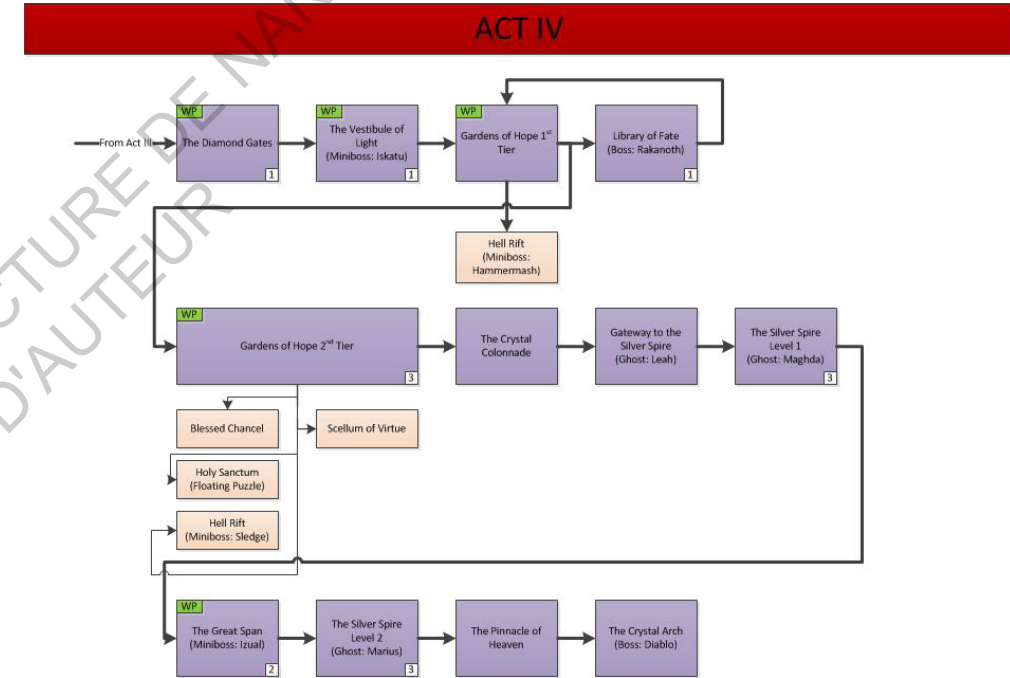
ACT IV

From Act III

WP
The Diamond Gates
1

WP
The Vestibule of Light (Miniboss: Iskatu)
1

WP
Gardens of Hope 1$^{st}$ Tier

Library of Fate (Boss: Rakanoth)
1

Hell Rift (Miniboss: Hammermash)

WP
Gardens of Hope 2$^{nd}$ Tier
3

The Crystal Colonnade

Gateway to the Silver Spire (Ghost: Leah)

The Silver Spire Level 1 (Ghost: Maghda)
3

Blessed Chancel

Scellum of Virtue

Holy Sanctum (Floating Puzzle)

Hell Rift (Miniboss: Sledge)

WP
The Great Span (Miniboss: Izual)
2

The Silver Spire Level 2 (Ghost: Marius)
3

The Pinnacle of Heaven

The Crystal Arch (Boss: Diablo)

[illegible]CTURE DE NA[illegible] D'AUTEUR